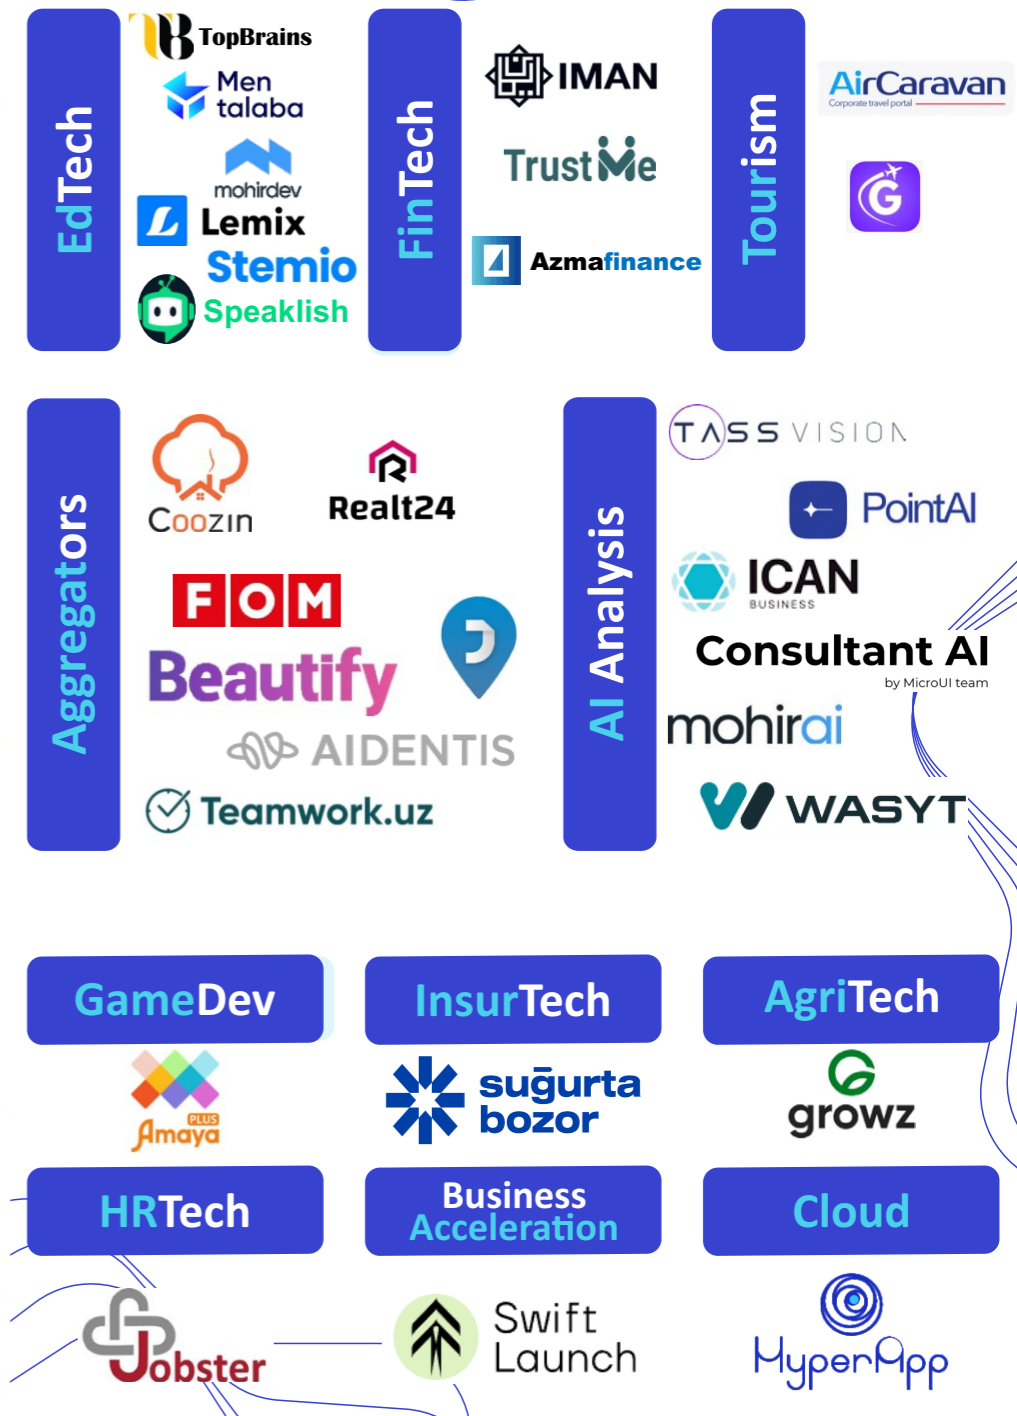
EdTech

TopBrains
Men talaba
mohirdev
Lemix
Stemio
Speaklish

FinTech

IMAN
TrustMe
Azmafinance

Tourism

AirCaravan
Corporate travel portal

Aggregators

Coozin
Realt24
FOM
Beautify
AIDENTIS
Teamwork.uz

AI Analysis

TASS VISION
PointAI
ICAN
BUSINESS
Consultant AI
by MicroUI team
mohirai
WASYT

GameDev

PLUS
Amaya

InsurTech

suğurta bozor

AgriTech

growz

HRTech

Jobster

Business Acceleration

Swift Launch

Cloud

HyperApp